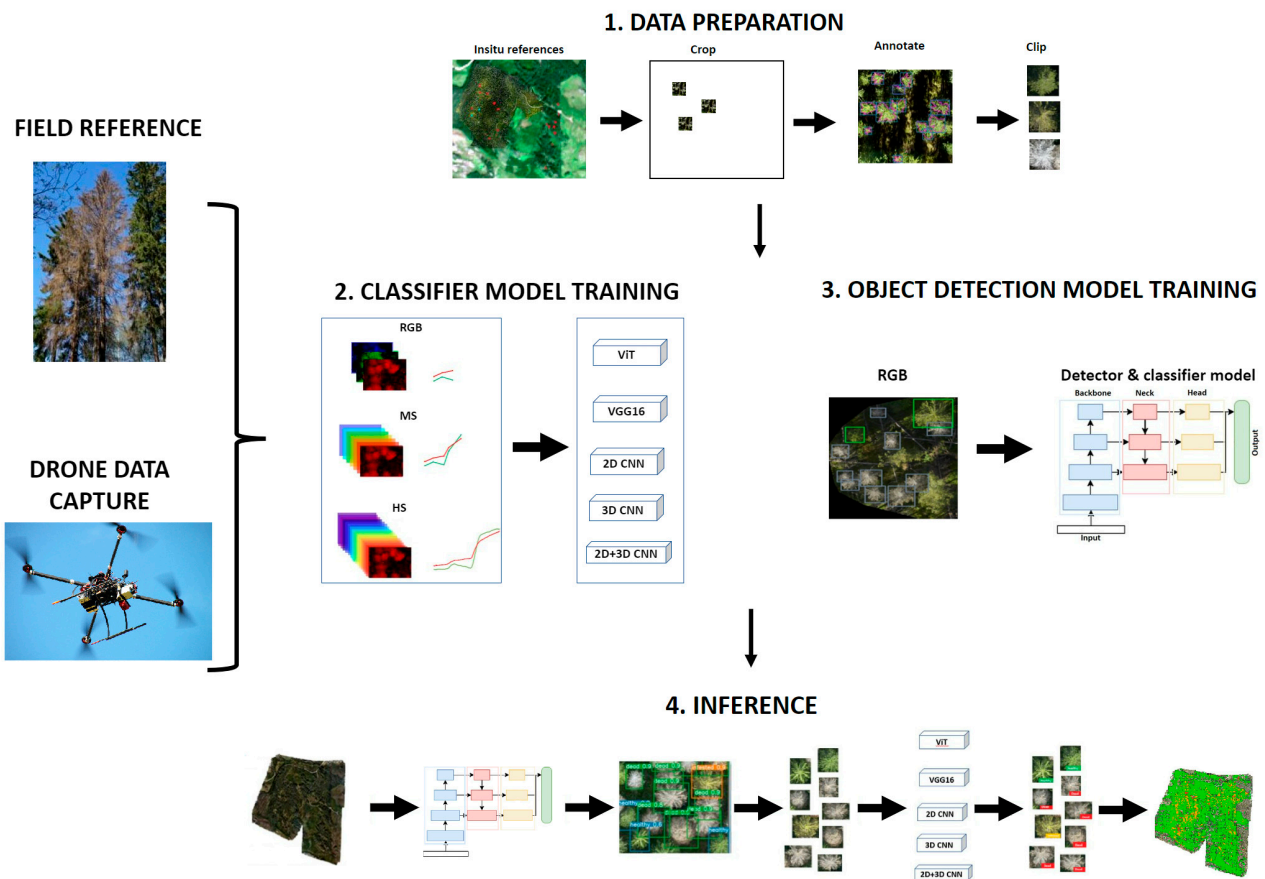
1. DATA PREPARATION

Insitu references

Crop

Annotate

Clip

FIELD REFERENCE

DRONE DATA CAPTURE

2. CLASSIFIER MODEL TRAINING

RGB

MS

HS

ViT

VGG16

2D CNN

3D CNN

2D+3D CNN

3. OBJECT DETECTION MODEL TRAINING

RGB

Detector & classifier model

Backbone

Neck

Head

Output

Input

4. INFERENCE

ViT

VGG16

2D CNN

3D CNN

2D+3D CNN